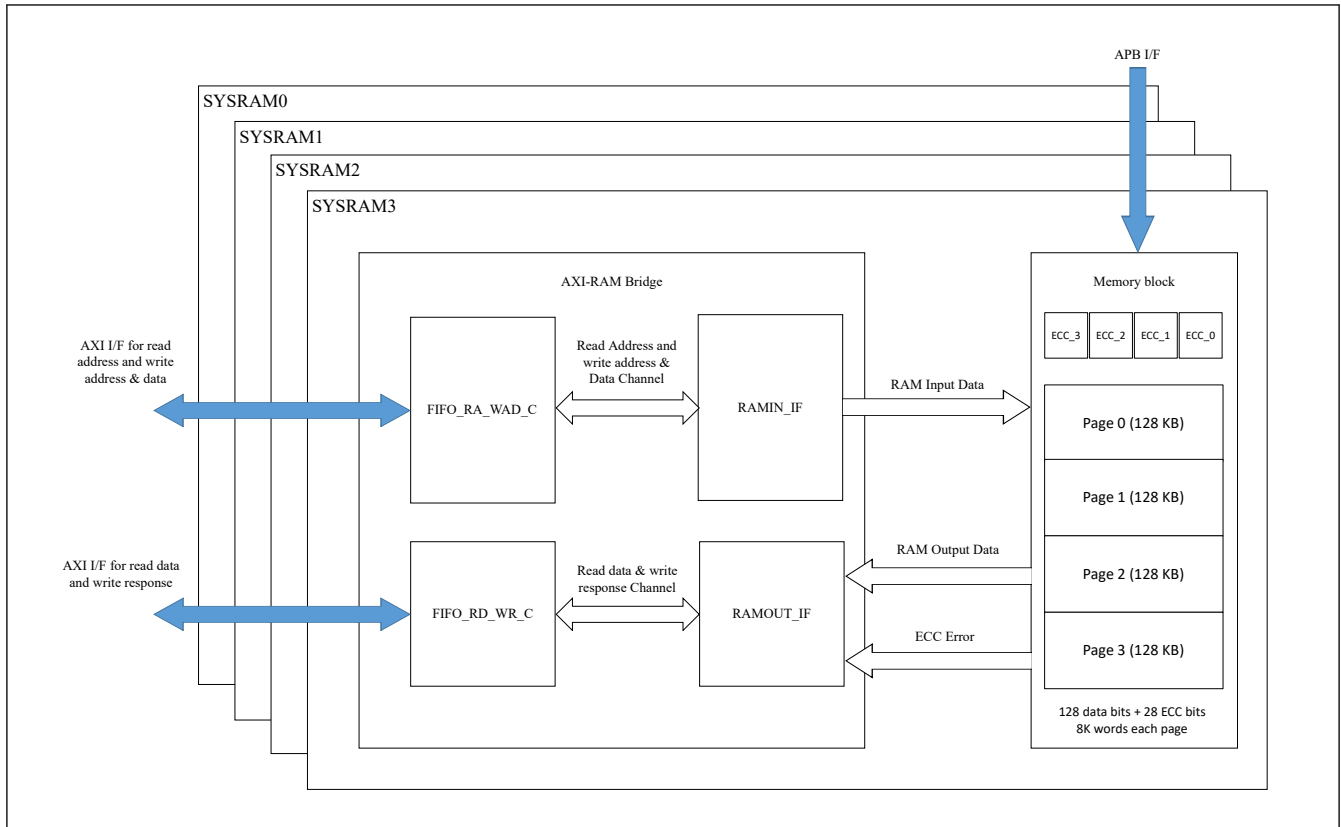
APB I/F

SYSRAM0

SYSRAM1

SYSRAM2

SYSRAM3

AXI-RAM Bridge

Memory block

ECC_3 ECC_2 ECC_1 ECC_0

AXI I/F for read address and write address & data

FIFO_RA_WAD_C

Read Address and write address & Data Channel

RAMIN_IF

RAM Input Data

Page 0 (128 KB)

Page 1 (128 KB)

RAM Output Data

Page 2 (128 KB)

AXI I/F for read data and write response

FIFO_RD_WR_C

Read data & write response Channel

RAMOUT_IF

ECC Error

Page 3 (128 KB)

128 data bits + 28 ECC bits
8K words each page